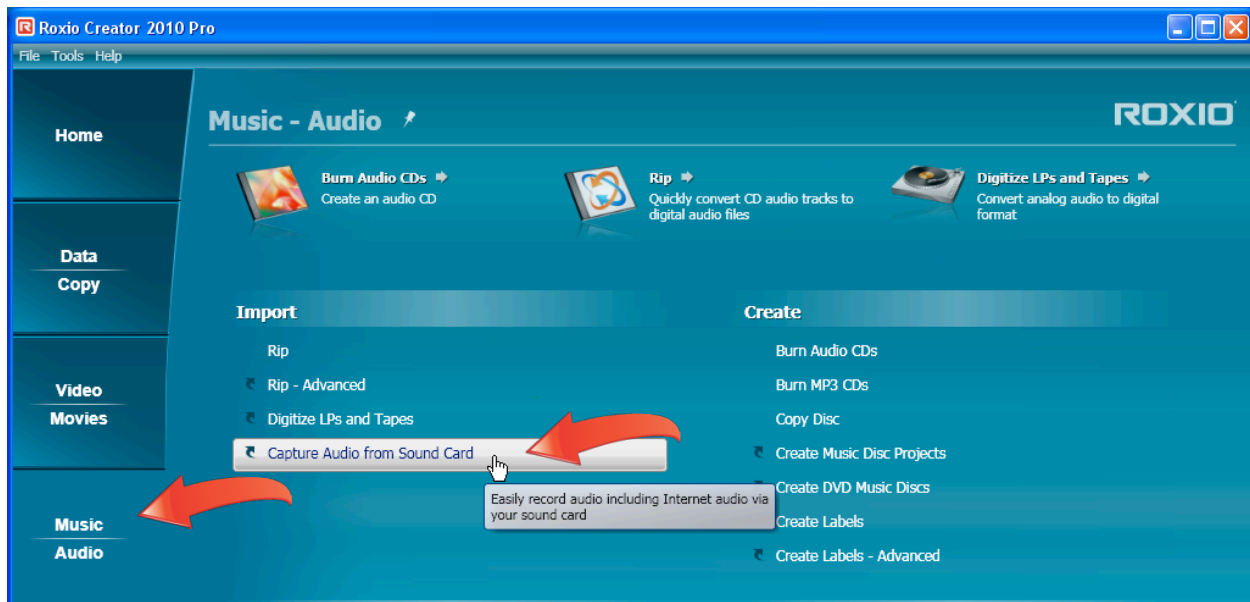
Roxio Creator 2010 Pro

File Tools Help

Home

Data
Copy

Video
Movies

Music
Audio

Music - Audio

ROXIO

Burn Audio CDs
Create an audio CD

Rip
Quickly convert CD audio tracks to digital audio files

Digitize LPs and Tapes
Convert analog audio to digital format

Import

Rip
Rip - Advanced
Digitize LPs and Tapes
Capture Audio from Sound Card

Easily record audio including Internet audio via your sound card

Create

Burn Audio CDs
Burn MP3 CDs
Copy Disc
Create Music Disc Projects
Create DVD Music Discs
Create Labels
Create Labels - Advanced